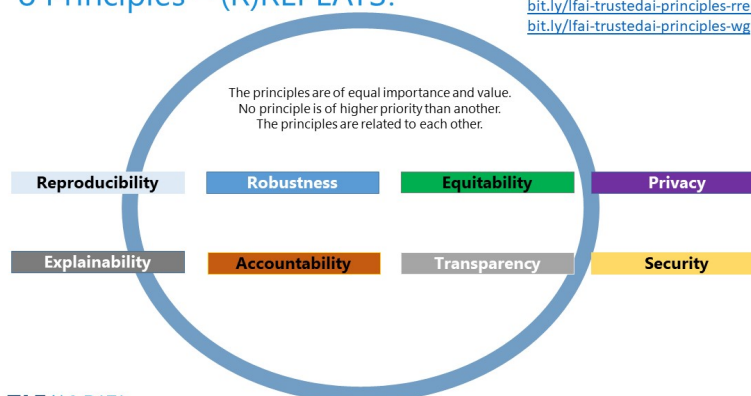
8 Principles – (R)REPEATS:

bit.ly/lfai-trustedai-principles-rre
bit.ly/lfai-trustedai-principles-wg

The principles are of equal importance and value.
No principle is of higher priority than another.
The principles are related to each other.

Reproducibility

Robustness

Equitability

Privacy

Explainability

Accountability

Transparency

Security